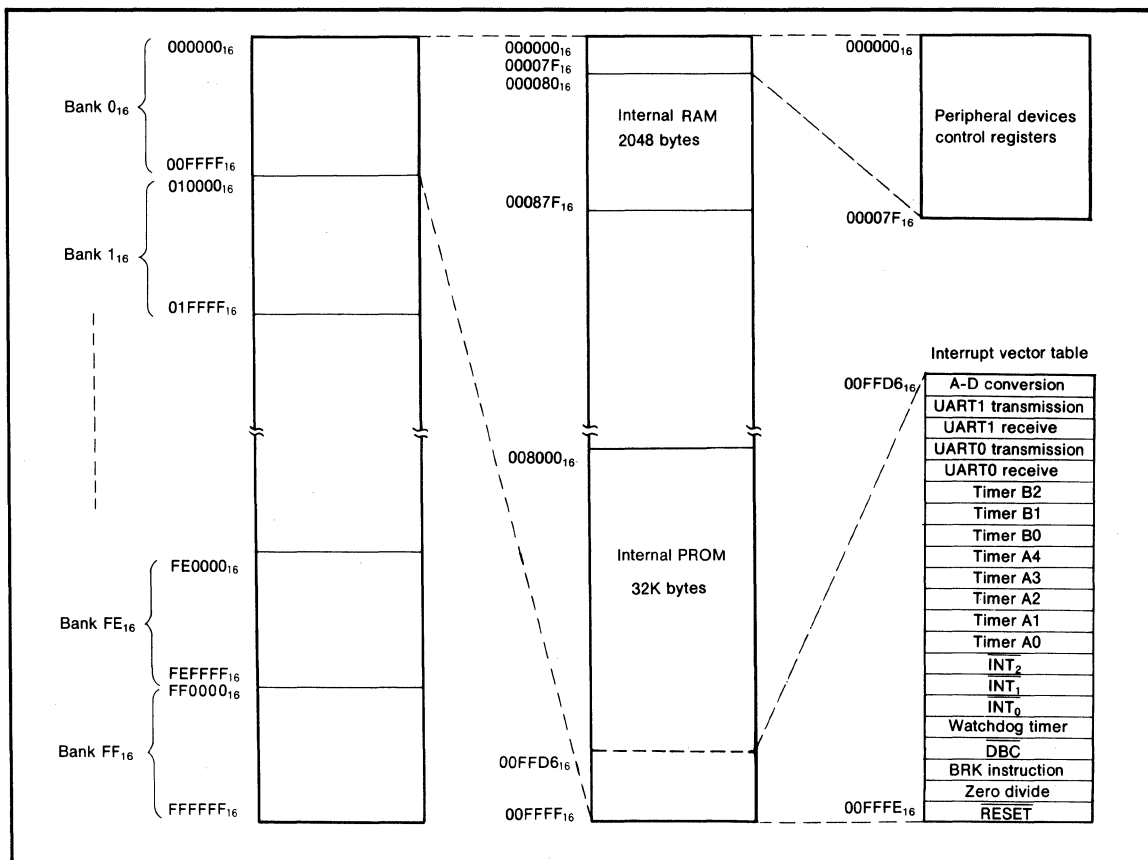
Bank $0_{16}$

$000000_{16}$

$00FFFF_{16}$

$010000_{16}$

Bank $1_{16}$

$01FFFF_{16}$

$FE0000_{16}$

Bank $FE_{16}$

$FEFFFF_{16}$

$FF0000_{16}$

Bank $FF_{16}$

$FFFFFF_{16}$

$000000_{16}$

$00007F_{16}$

$000080_{16}$

Internal RAM

2048 bytes

$00087F_{16}$

$008000_{16}$

Internal PROM

32K bytes

$00FFD6_{16}$

$00FFFF_{16}$

$000000_{16}$

Peripheral devices control registers

$00007F_{16}$

Interrupt vector table

$00FFD6_{16}$

| A-D conversion |
|---|
| UART1 transmission |
| UART1 receive |
| UART0 transmission |
| UART0 receive |
| Timer B2 |
| Timer B1 |
| Timer B0 |
| Timer A4 |
| Timer A3 |
| Timer A2 |
| Timer A1 |
| Timer A0 |
| $\overline{INT_2}$ |
| $\overline{INT_1}$ |
| $\overline{INT_0}$ |
| Watchdog timer |
| $\overline{DBC}$ |
| BRK instruction |
| Zero divide |
| $\overline{RESET}$ |

$00FFFE_{16}$